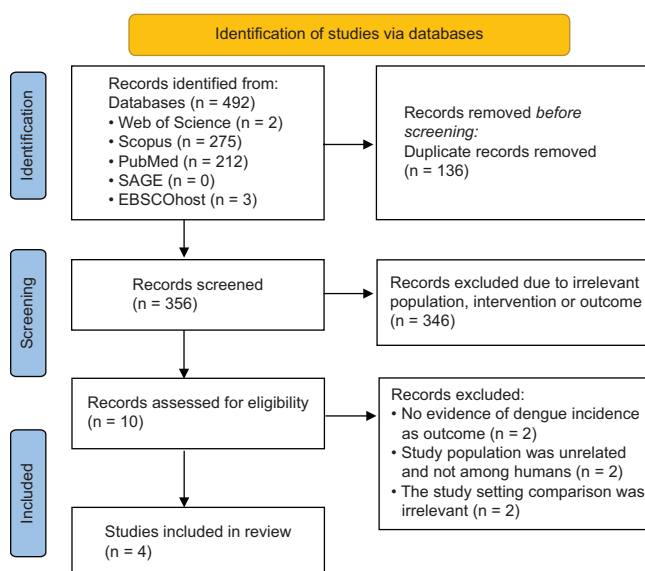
Identification of studies via databases

Identification

Records identified from:
Databases (n = 492)
• Web of Science (n = 2)
• Scopus (n = 275)
• PubMed (n = 212)
• SAGE (n = 0)
• EBSCOhost (n = 3)

Records removed *before screening:*
Duplicate records removed (n = 136)

Screening

Records screened (n = 356)

Records excluded due to irrelevant population, intervention or outcome (n = 346)

Records assessed for eligibility (n = 10)

Records excluded:
• No evidence of dengue incidence as outcome (n = 2)
• Study population was unrelated and not among humans (n = 2)
• The study setting comparison was irrelevant (n = 2)

Included

Studies included in review (n = 4)